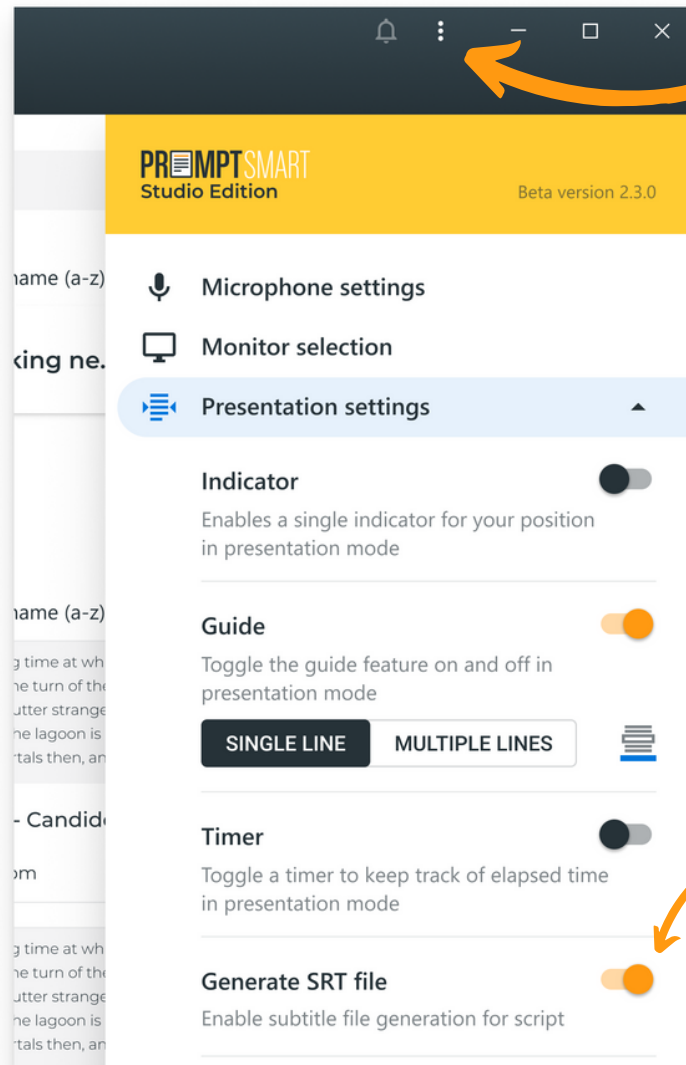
name (a-z)

king ne.

name (a-z)

g time at wh
ne turn of the
utter strange
ne lagoon is
rtals then, an

- Candid

om

g time at wh
ne turn of the
utter strange
ne lagoon is
rtals then, an

PROMPTSMART
Studio Edition

Beta version 2.3.0

Microphone settings

Monitor selection

Presentation settings

Indicator

Enables a single indicator for your position in presentation mode

Guide

Toggle the guide feature on and off in presentation mode

SINGLE LINE | MULTIPLE LINES

Timer

Toggle a timer to keep track of elapsed time in presentation mode

Generate SRT file

Enable subtitle file generation for script